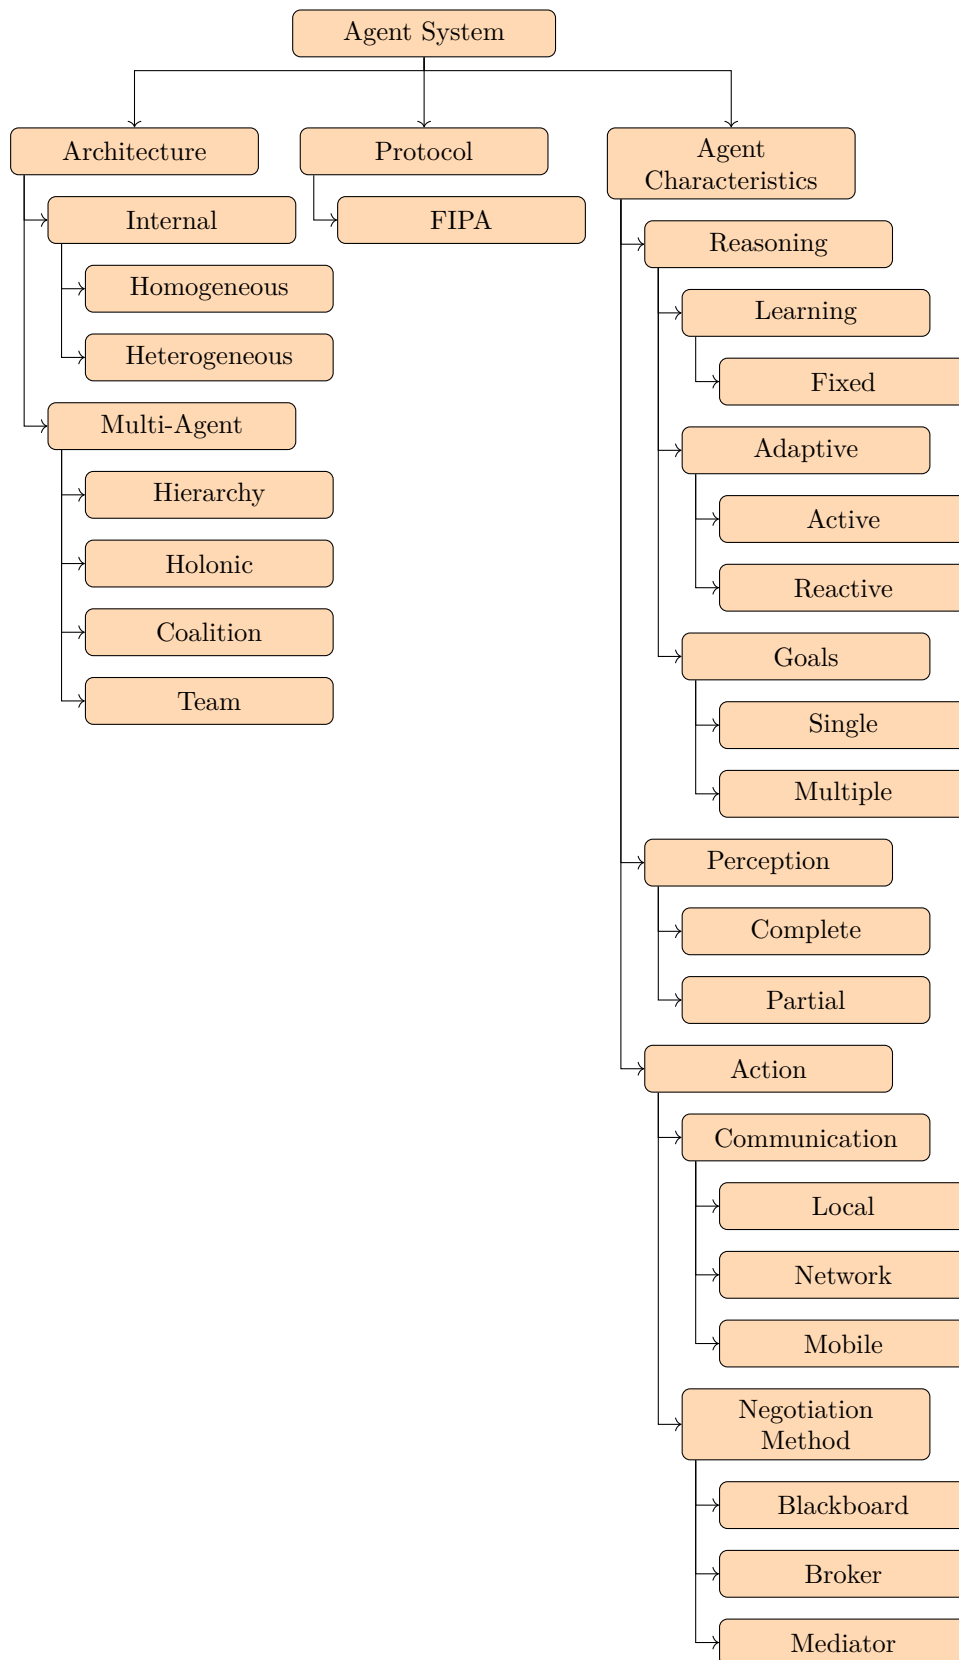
Agent System

Architecture
Internal
Homogeneous
Heterogeneous
Multi-Agent
Hierarchy
Holonic
Coalition
Team

Protocol
FIPA

Agent Characteristics
Reasoning
Learning
Fixed
Adaptive
Active
Reactive
Goals
Single
Multiple
Perception
Complete
Partial
Action
Communication
Local
Network
Mobile
Negotiation Method
Blackboard
Broker
Mediator